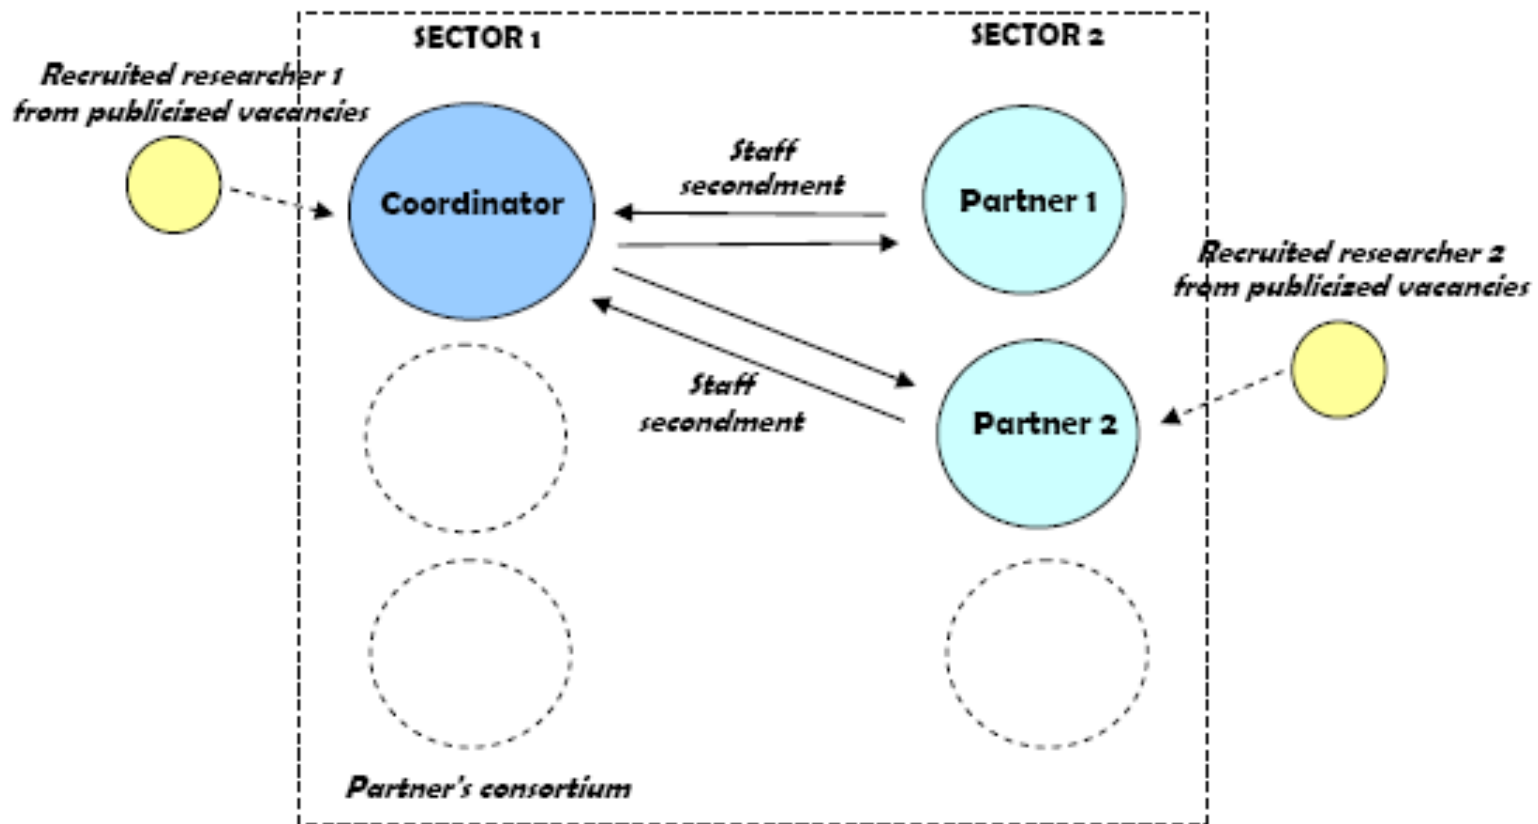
SECTOR 1

SECTOR 2

Recruited researcher 1 from publicized vacancies

Coordinator

Staff secondment

Partner 1

Recruited researcher 2 from publicized vacancies

Staff secondment

Partner 2

Partner's consortium